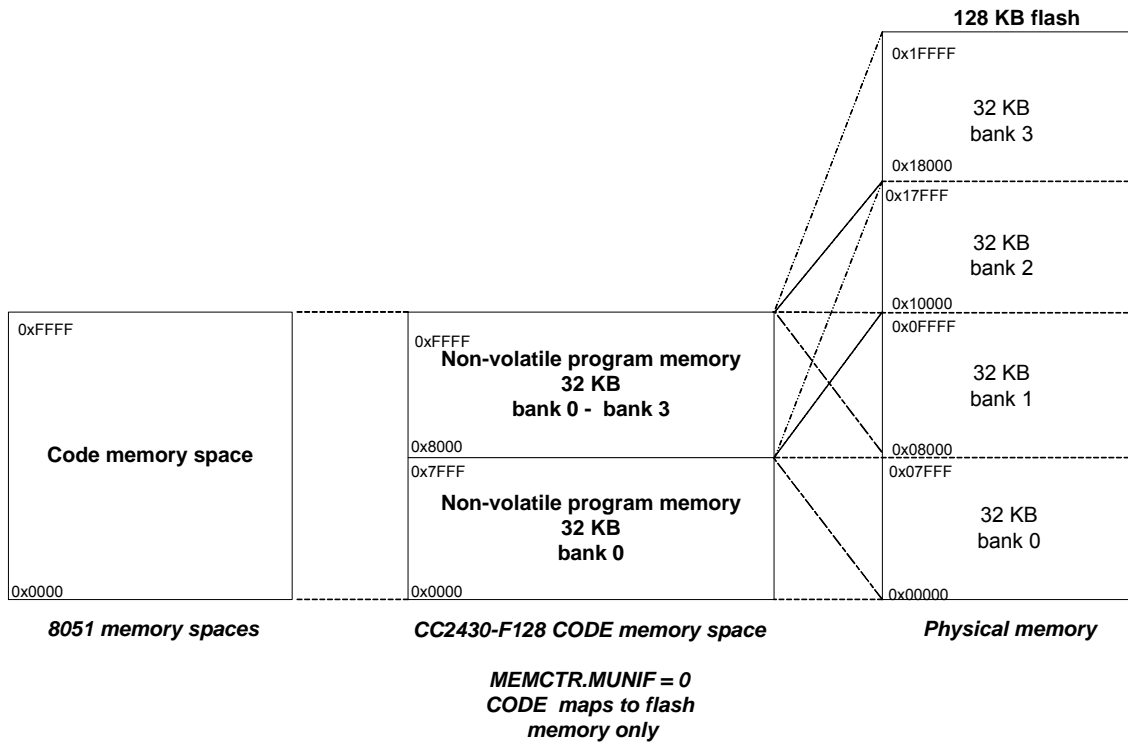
128 KB flash

0x1FFFF

32 KB
bank 3

0x18000

0x17FFF

32 KB
bank 2

0x10000

0xFFFF

0xFFFF

Non-volatile program memory
32 KB
bank 0 - bank 3

0x0FFFF

32 KB
bank 1

Code memory space

0x8000

0x08000

0x7FFF

0x07FFF

Non-volatile program memory
32 KB
bank 0

32 KB
bank 0

0x0000

0x0000

0x00000

8051 memory spaces

CC2430-F128 CODE memory space

Physical memory

MEMCTR.MUNIF = 0
CODE maps to flash memory only